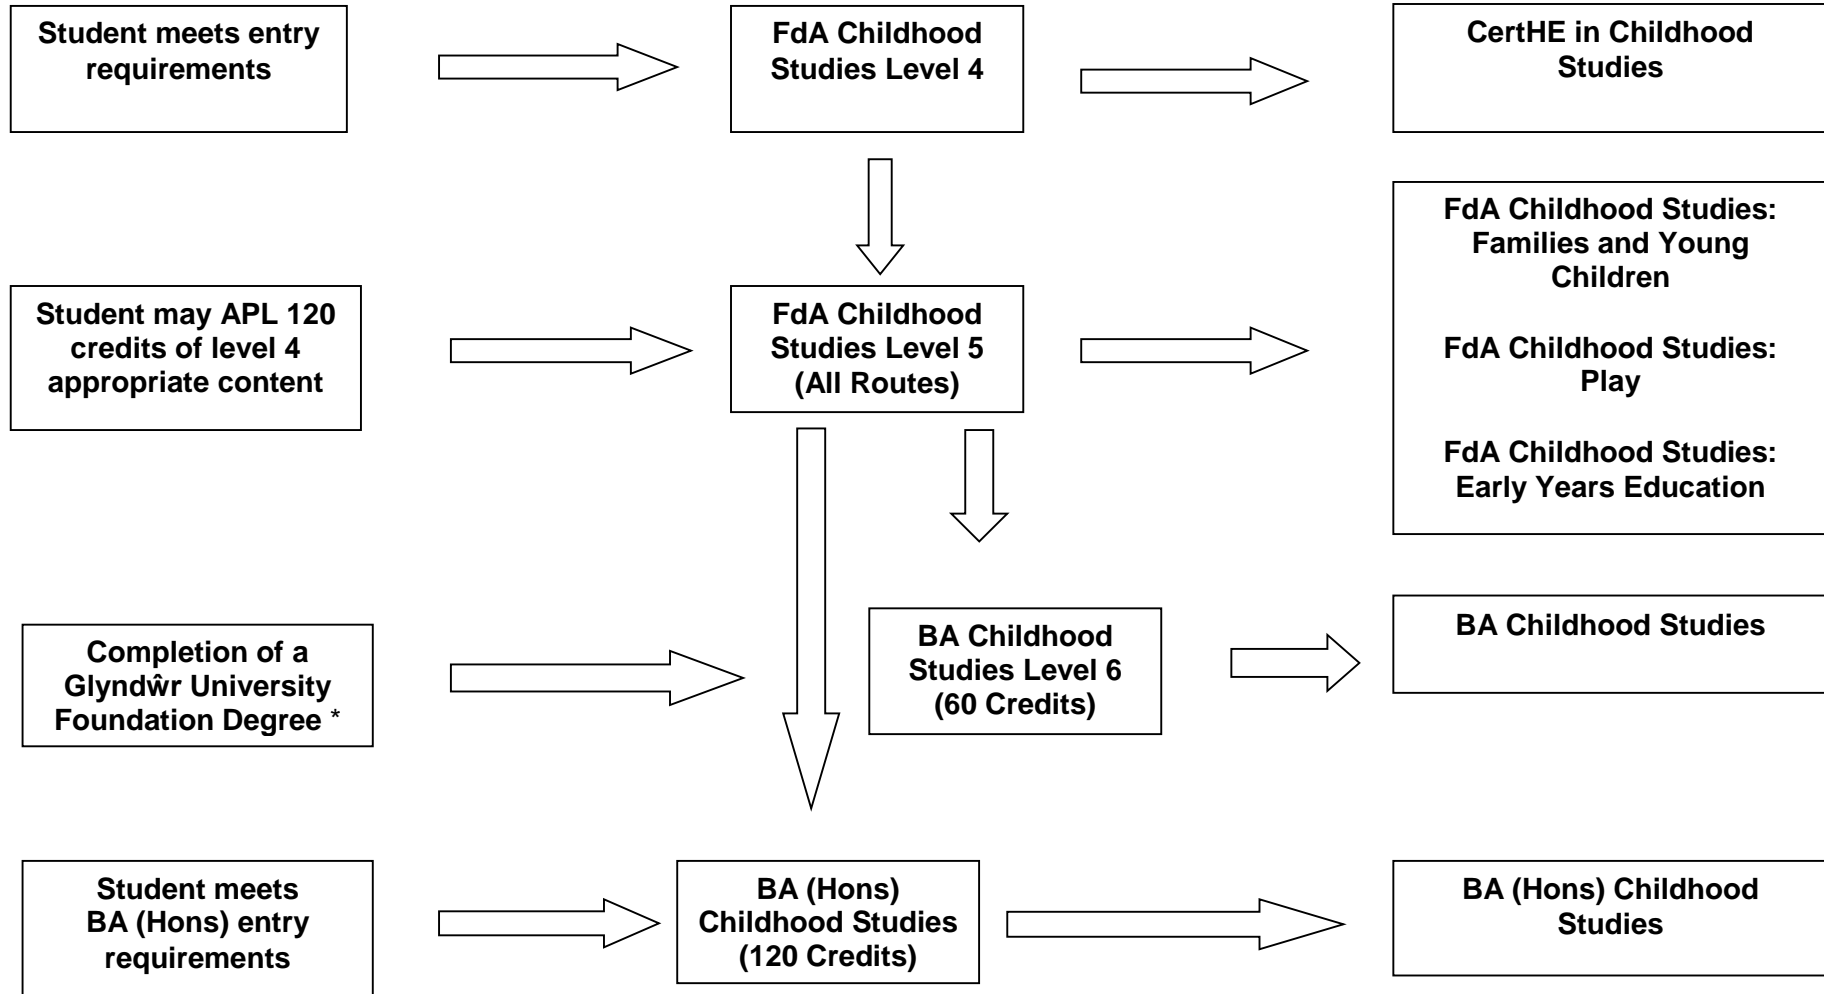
Student meets entry requirements

FdA Childhood Studies Level 4

CertHE in Childhood Studies

FdA Childhood Studies: Families and Young Children

FdA Childhood Studies: Play

FdA Childhood Studies: Early Years Education

Student may APL 120 credits of level 4 appropriate content

FdA Childhood Studies Level 5 (All Routes)

Completion of a Glyndŵr University Foundation Degree *

BA Childhood Studies Level 6 (60 Credits)

BA Childhood Studies

Student meets BA (Hons) entry requirements

BA (Hons) Childhood Studies (120 Credits)

BA (Hons) Childhood Studies